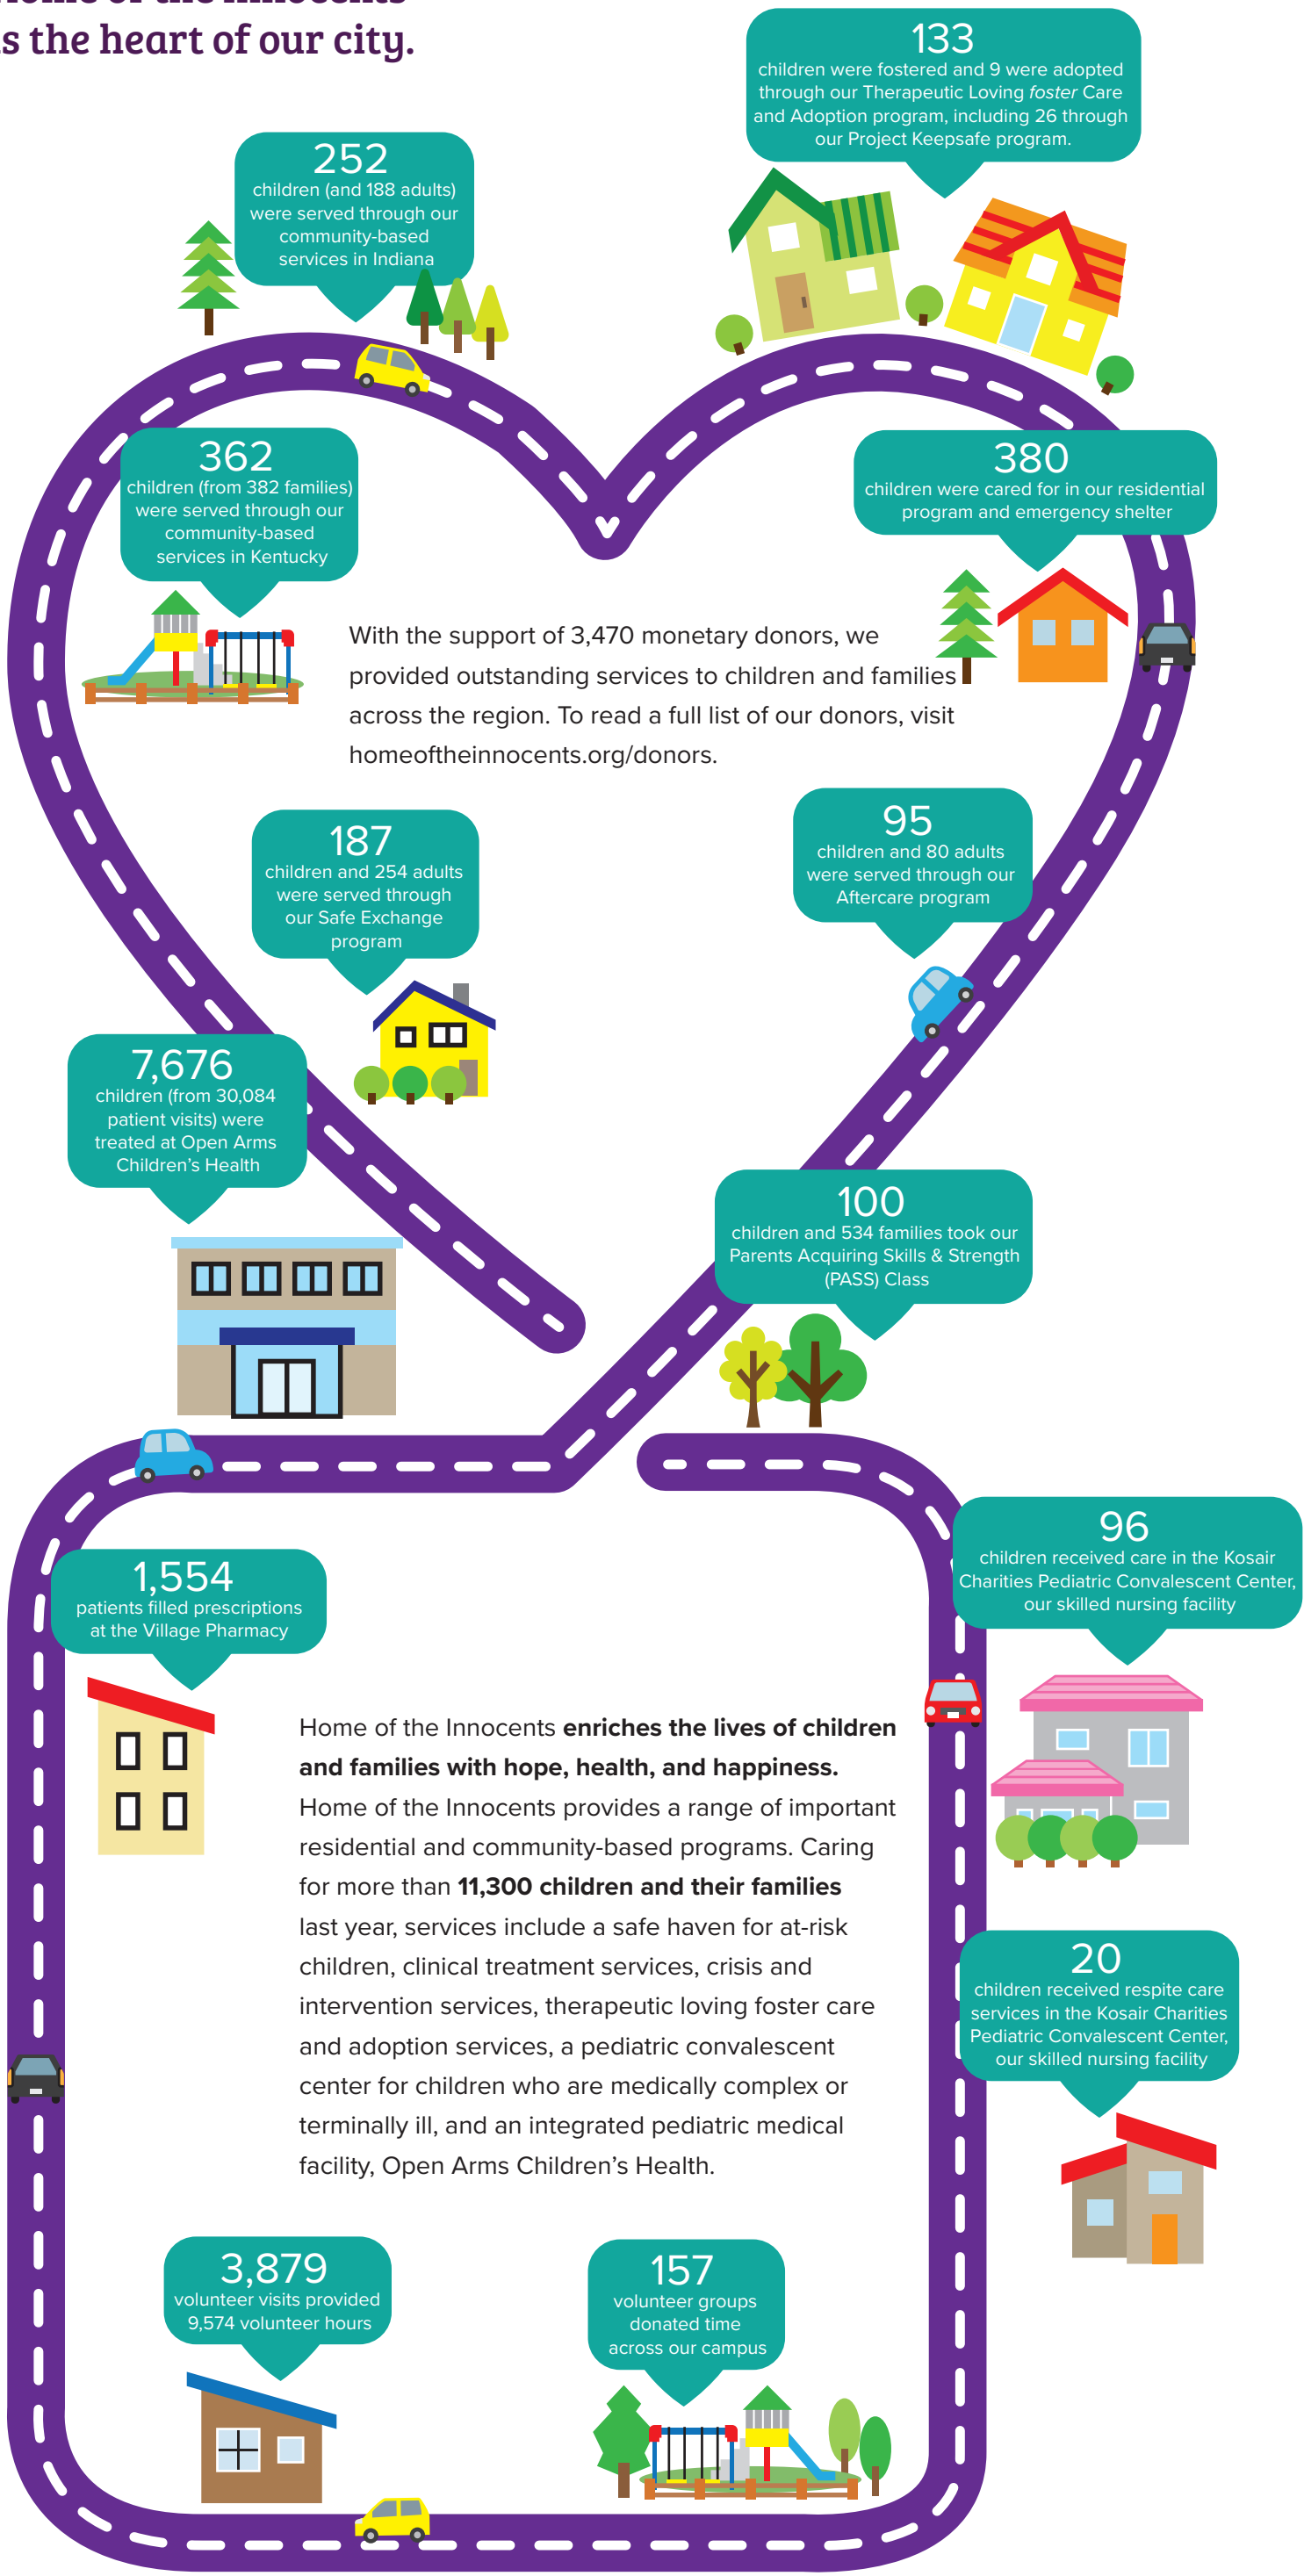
s the heart of our city.

133
children were fostered and 9 were adopted through our Therapeutic Loving *foster* Care and Adoption program, including 26 through our Project Keepsafe program.

252
children (and 188 adults) were served through our community-based services in Indiana

362
children (from 382 families) were served through our community-based services in Kentucky

380
children were cared for in our residential program and emergency shelter

With the support of 3,470 monetary donors, we provided outstanding services to children and families across the region. To read a full list of our donors, visit homeoftheinnocents.org/donors.

187
children and 254 adults were served through our Safe Exchange program

95
children and 80 adults were served through our Aftercare program

7,676
children (from 30,084 patient visits) were treated at Open Arms Children's Health

100
children and 534 families took our Parents Acquiring Skills & Strength (PASS) Class

1,554
patients filled prescriptions at the Village Pharmacy

96
children received care in the Kosair Charities Pediatric Convalescent Center, our skilled nursing facility

Home of the Innocents **enriches the lives of children and families with hope, health, and happiness.** Home of the Innocents provides a range of important residential and community-based programs. Caring for more than **11,300 children and their families** last year, services include a safe haven for at-risk children, clinical treatment services, crisis and intervention services, therapeutic loving foster care and adoption services, a pediatric convalescent center for children who are medically complex or terminally ill, and an integrated pediatric medical facility, Open Arms Children's Health.

20
children received respite care services in the Kosair Charities Pediatric Convalescent Center, our skilled nursing facility

3,879
volunteer visits provided 9,574 volunteer hours

157
volunteer groups donated time across our campus